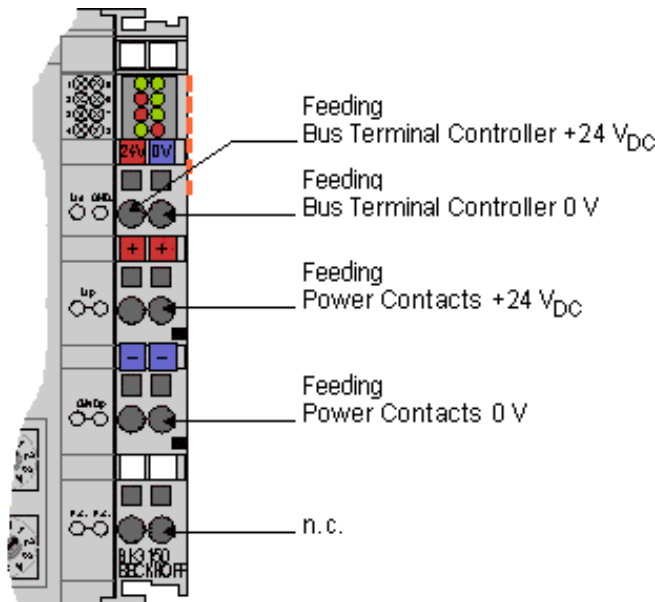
24V 0V

Us GNDs

Up

GNDp

P.E. P.E.

BK3150
BECKHOFF

Feeding
Bus Terminal Controller +24 $V_{DC}$

Feeding
Bus Terminal Controller 0 V

Feeding
Power Contacts +24 $V_{DC}$

Feeding
Power Contacts 0 V

n.c.